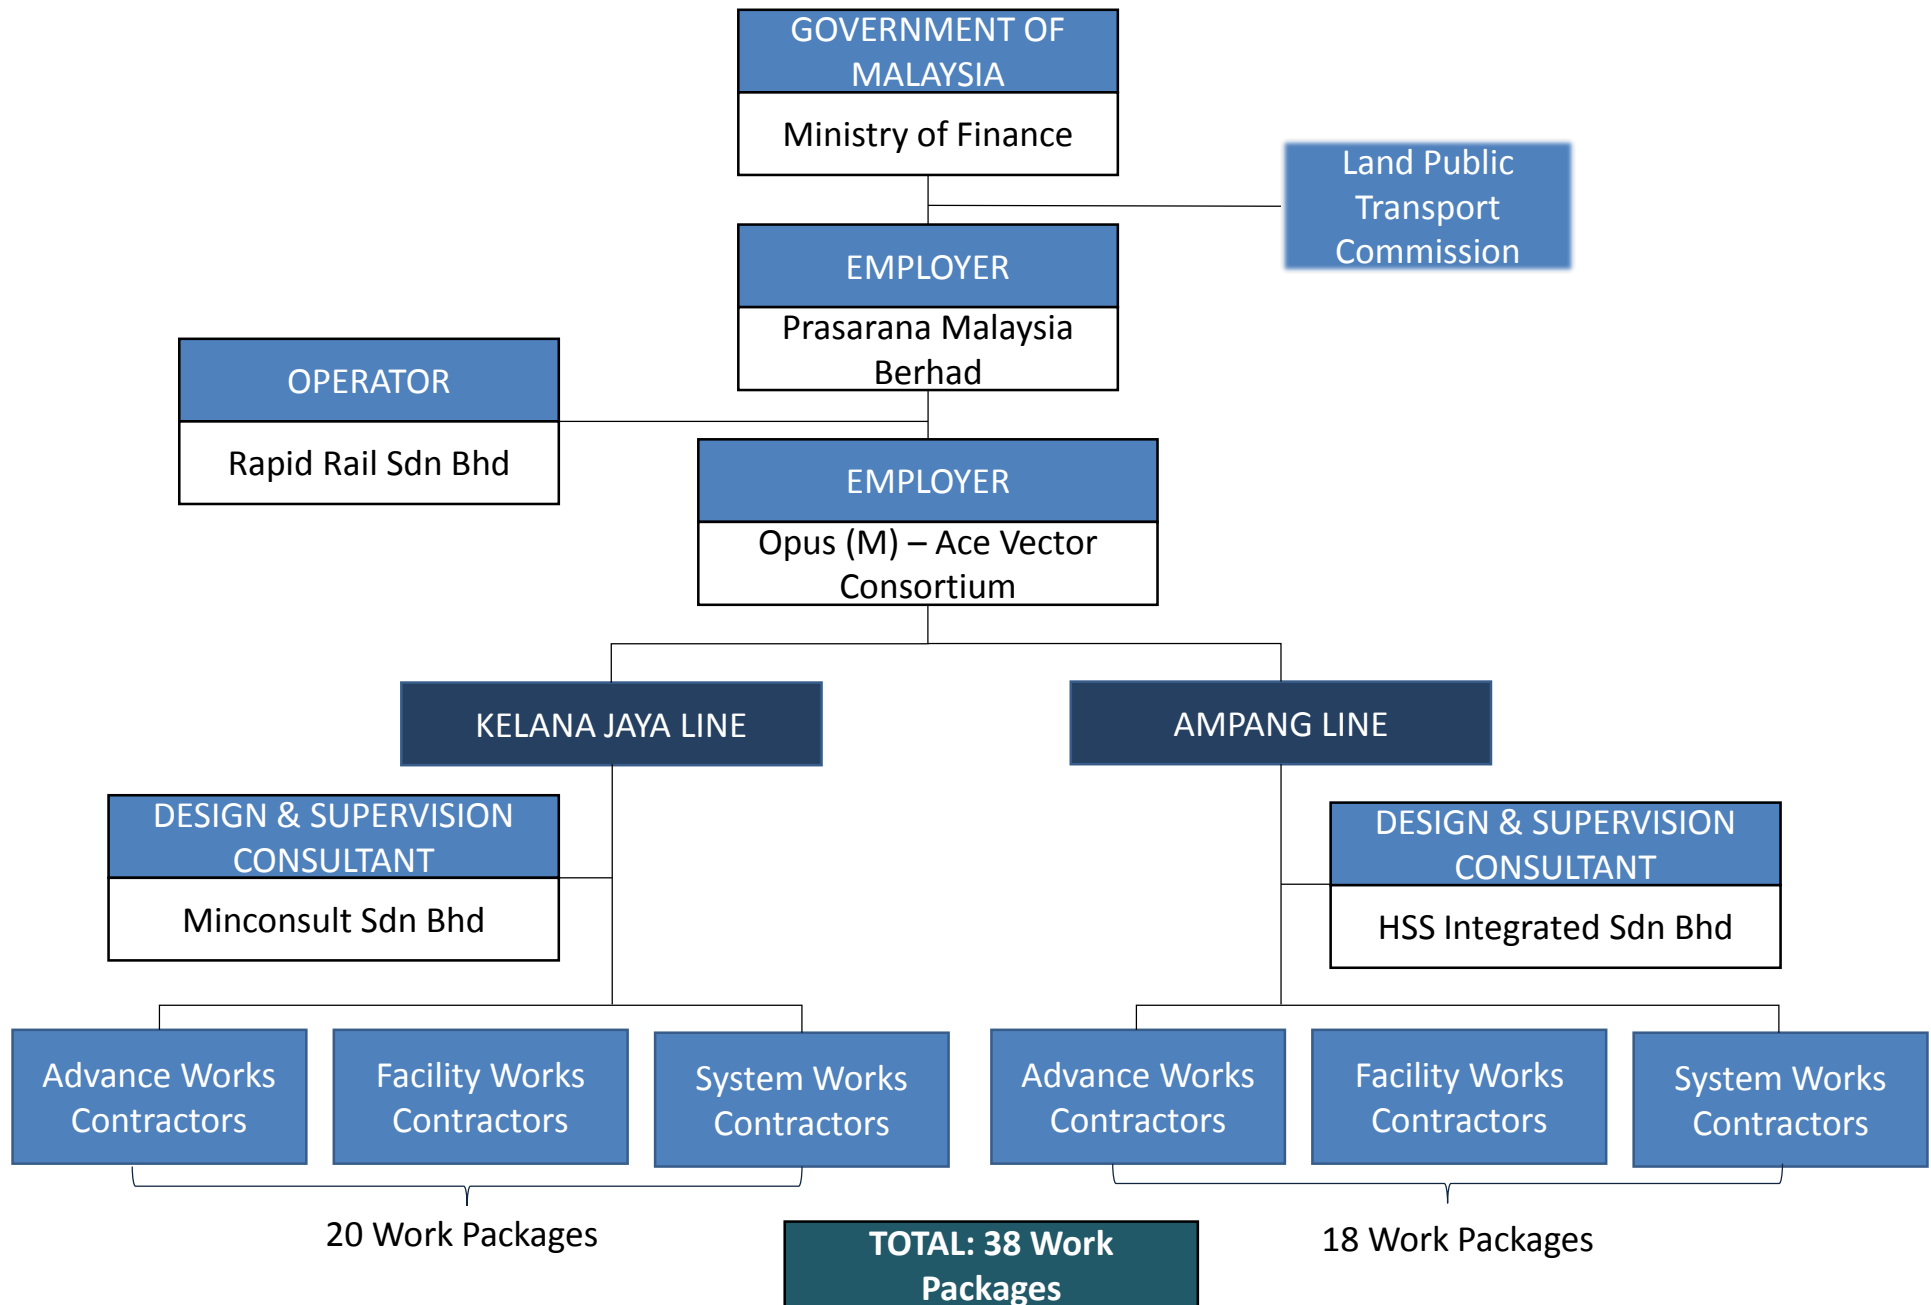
GOVERNMENT OF MALAYSIA

Ministry of Finance

Land Public Transport Commission

EMPLOYER

Prasarana Malaysia Berhad

OPERATOR

Rapid Rail Sdn Bhd

EMPLOYER

Opus (M) – Ace Vector Consortium

KELANA JAYA LINE

AMPANG LINE

DESIGN & SUPERVISION CONSULTANT

Minconsult Sdn Bhd

DESIGN & SUPERVISION CONSULTANT

HSS Integrated Sdn Bhd

Advance Works Contractors

Facility Works Contractors

System Works Contractors

Advance Works Contractors

Facility Works Contractors

System Works Contractors

20 Work Packages

TOTAL: 38 Work Packages

18 Work Packages